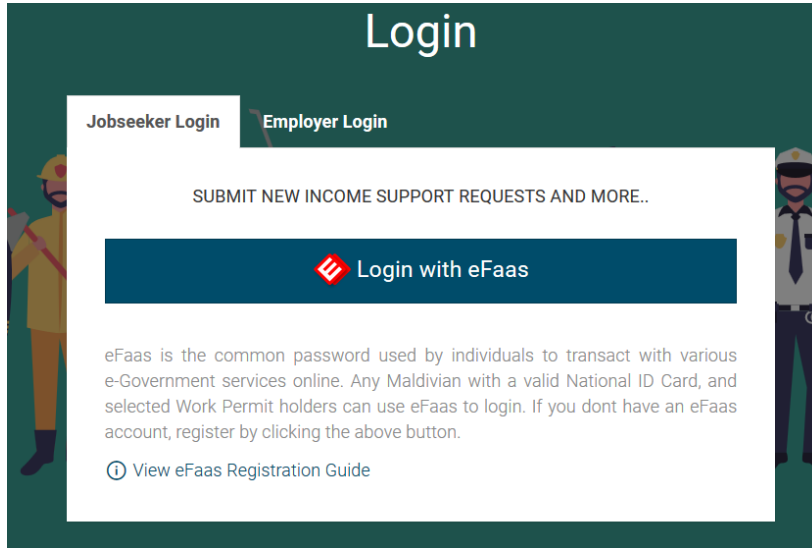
Login

Jobseeker Login

Employer Login

SUBMIT NEW INCOME SUPPORT REQUESTS AND MORE..

Login with eFaas

eFaas is the common password used by individuals to transact with various e-Government services online. Any Maldivian with a valid National ID Card, and selected Work Permit holders can use eFaas to login. If you dont have an eFaas account, register by clicking the above button.

View eFaas Registration Guide